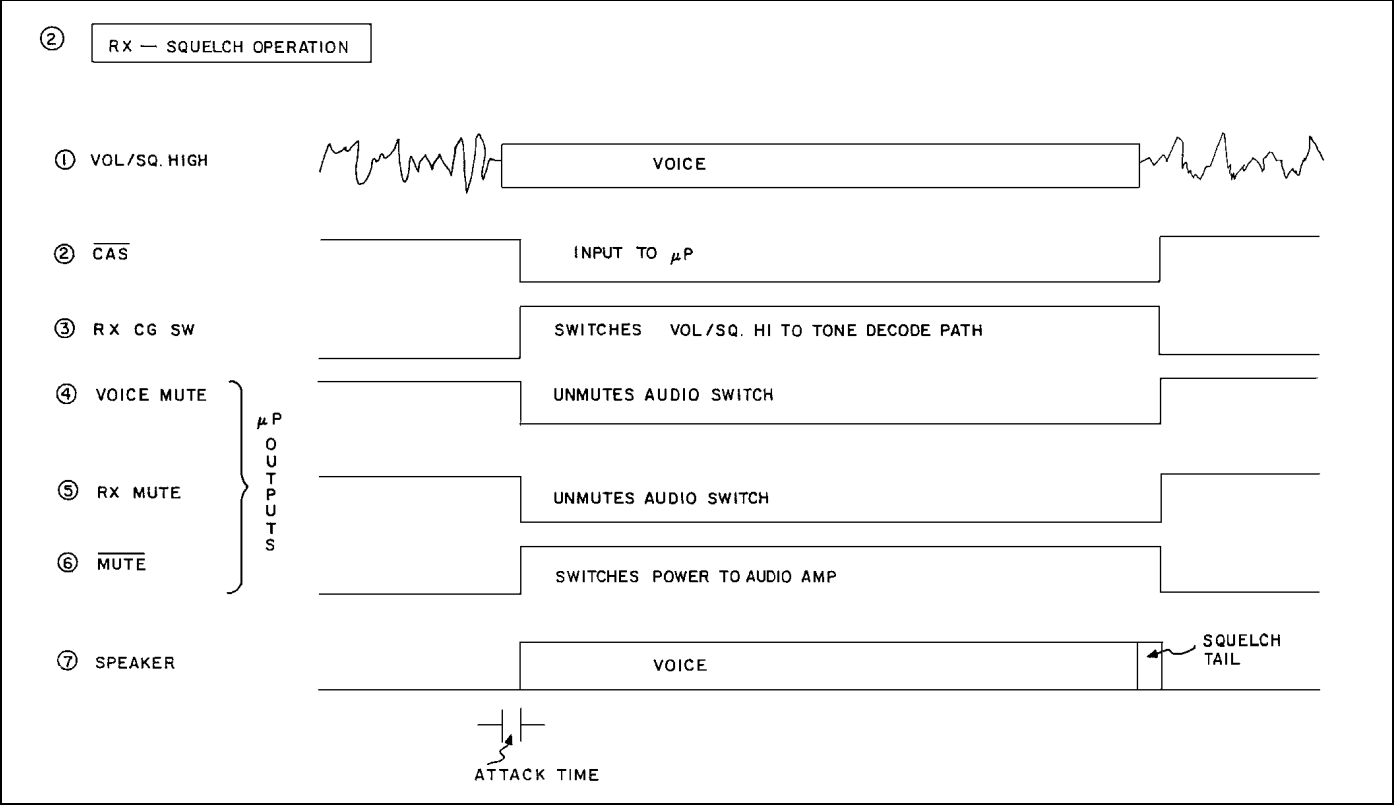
② RX — SQUELCH OPERATION

① VOL/SQ. HIGH

VOICE

② $\overline{CAS}$

INPUT TO $\mu$P

③ RX CG SW

SWITCHES VOL/SQ. HI TO TONE DECODE PATH

④ VOICE MUTE

UNMUTES AUDIO SWITCH

$\mu$P OUTPUTS

⑤ RX MUTE

UNMUTES AUDIO SWITCH

⑥ $\overline{MUTE}$

SWITCHES POWER TO AUDIO AMP

⑦ SPEAKER

VOICE

SQUELCH TAIL

ATTACK TIME